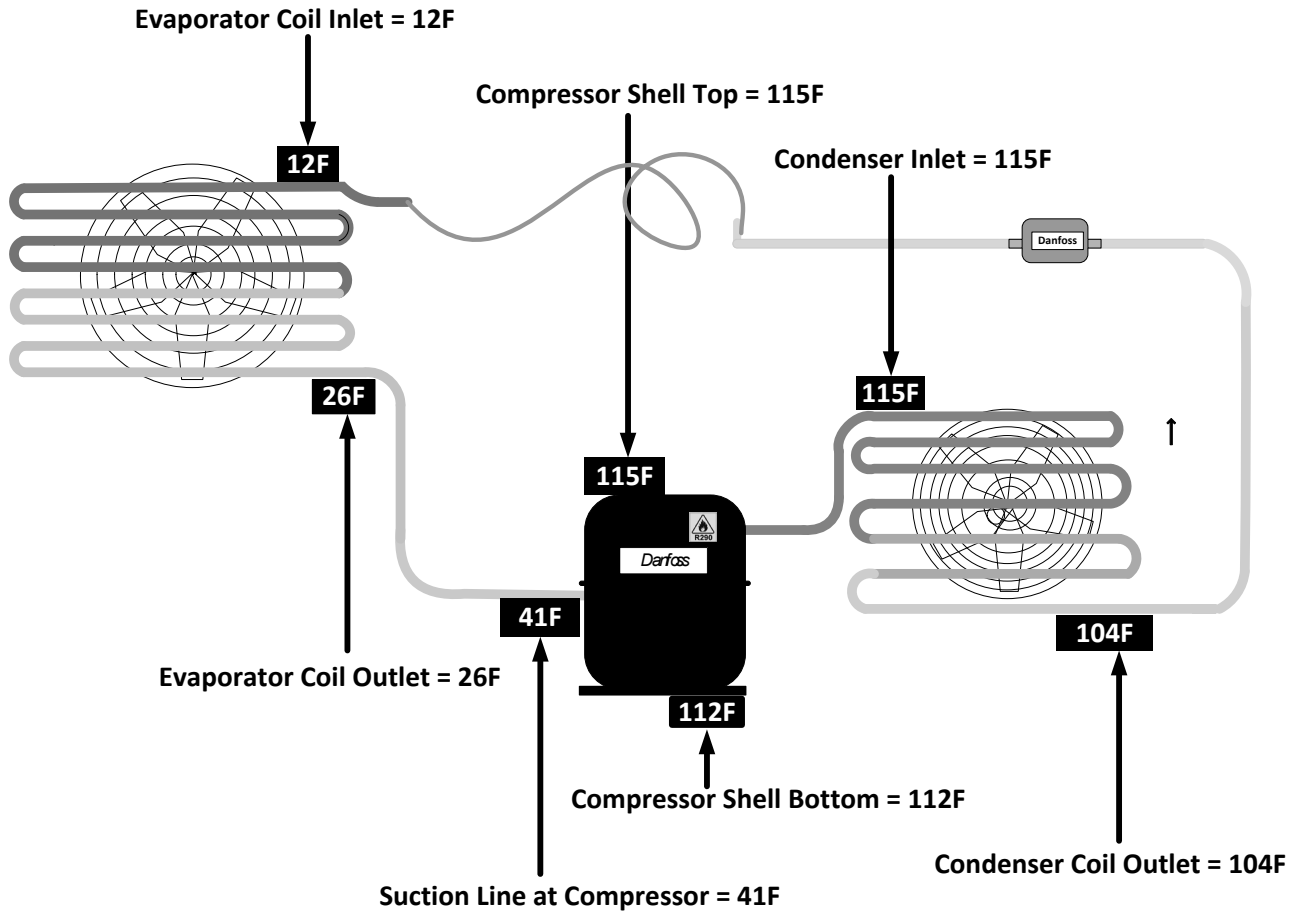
Evaporator Coil Inlet = 12F

Compressor Shell Top = 115F

Condenser Inlet = 115F

12F

Danfoss

26F

115F

115F

R290

Danfoss

41F

104F

Evaporator Coil Outlet = 26F

112F

Compressor Shell Bottom = 112F

Condenser Coil Outlet = 104F

Suction Line at Compressor = 41F